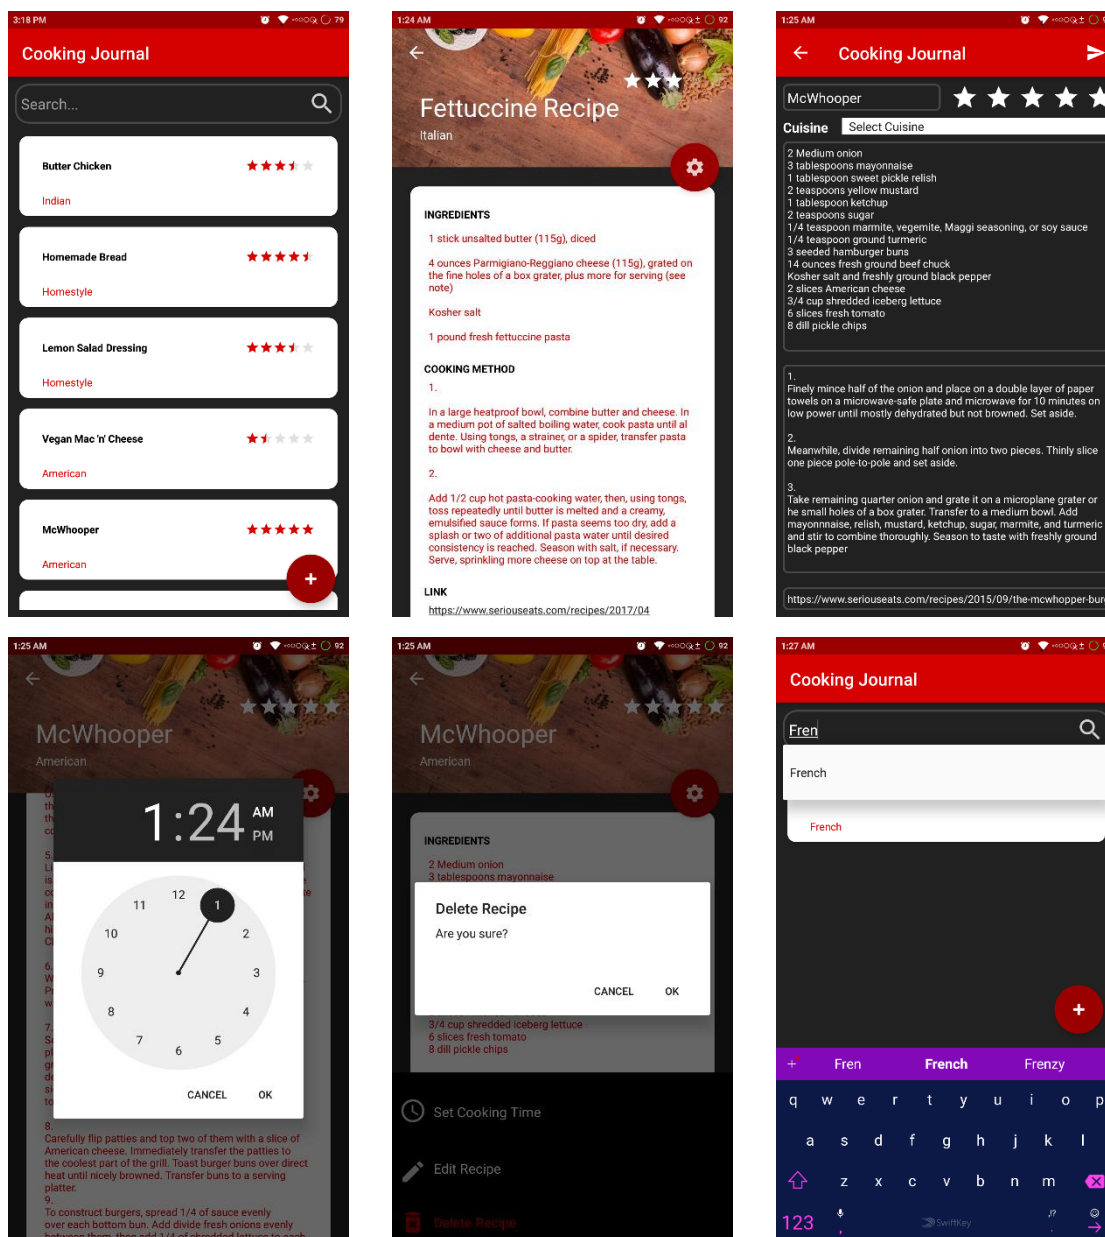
3:18 PM 79

Cooking Journal

Search...

Butter Chicken
Indian

Homemade Bread
Homestyle

Lemon Salad Dressing
Homestyle

Vegan Mac 'n' Cheese
American

McWhooper
American

+

1:24 AM 92

Fettuccine Recipe
Italian

INGREDIENTS
1 stick unsalted butter (115g), diced
4 ounces Parmigiano-Reggiano cheese (115g), grated on the fine holes of a box grater, plus more for serving (see note)
Kosher salt
1 pound fresh fettuccine pasta

COOKING METHOD
1.
In a large heatproof bowl, combine butter and cheese. In a medium pot of salted boiling water, cook pasta until al dente. Using tongs, a strainer, or a spider, transfer pasta to bowl with cheese and butter.
2.
Add 1/2 cup hot pasta-cooking water, then, using tongs, toss repeatedly until butter is melted and a creamy, emulsified sauce forms. If pasta seems too dry, add a splash or two of additional pasta water until desired consistency is reached. Season with salt, if necessary. Serve, sprinkling more cheese on top at the table.

LINK
https://www.seriouseats.com/recipes/2017/04

1:25 AM

Cooking Journal

McWhooper

Cuisine Select Cuisine

2 Medium onion
3 tablespoons mayonnaise
1 tablespoon sweet pickle relish
2 teaspoons yellow mustard
1 tablespoon ketchup
2 teaspoons sugar
1/4 teaspoon marmite, vegemite, Maggi seasoning, or soy sauce
1/4 teaspoon ground turmeric
3 seeded hamburger buns
14 ounces fresh ground beef chuck
Kosher salt and freshly ground black pepper
2 slices American cheese
3/4 cup shredded iceberg lettuce
6 slices fresh tomato
8 dill pickle chips

1.
Finely mince half of the onion and place on a double layer of paper towels on a microwave-safe plate and microwave for 10 minutes on low power until mostly dehydrated but not browned. Set aside.
2.
Meanwhile, divide remaining half onion into two pieces. Thinly slice one piece pole-to-pole and set aside.
3.
Take remaining quarter onion and grate it on a microplane grater or he small holes of a box grater. Transfer to a medium bowl. Add mayonnaise, relish, mustard, ketchup, sugar, marmite, and turmeric and stir to combine thoroughly. Season to taste with freshly ground black pepper

https://www.seriouseats.com/recipes/2015/09/the-mcwhopper-bur

1:25 AM 92

McWhooper
American

1:24 AM PM

12 1 2 3 4 5 6 7 8 9 10 11

CANCEL OK

8.
Carefully flip patties and top two of them with a slice of American cheese. Immediately transfer the patties to the coolest part of the grill. Toast burger buns over direct heat until nicely browned. Transfer buns to a serving platter.
9.
To construct burgers, spread 1/4 of sauce evenly over each bottom bun. Add divide fresh onions evenly

1:25 AM 92

McWhooper
American

INGREDIENTS
2 Medium onion
3 tablespoons mayonnaise

Delete Recipe
Are you sure?

CANCEL OK

3/4 cup shredded iceberg lettuce
6 slices fresh tomato
8 dill pickle chips

Set Cooking Time
Edit Recipe
Delete Recipe

1:27 AM

Cooking Journal

Fren

French

French

+

Fren French Frenzy

q w e r t y u i o p
a s d f g h j k l
z x c v b n m
123 SwiftKey